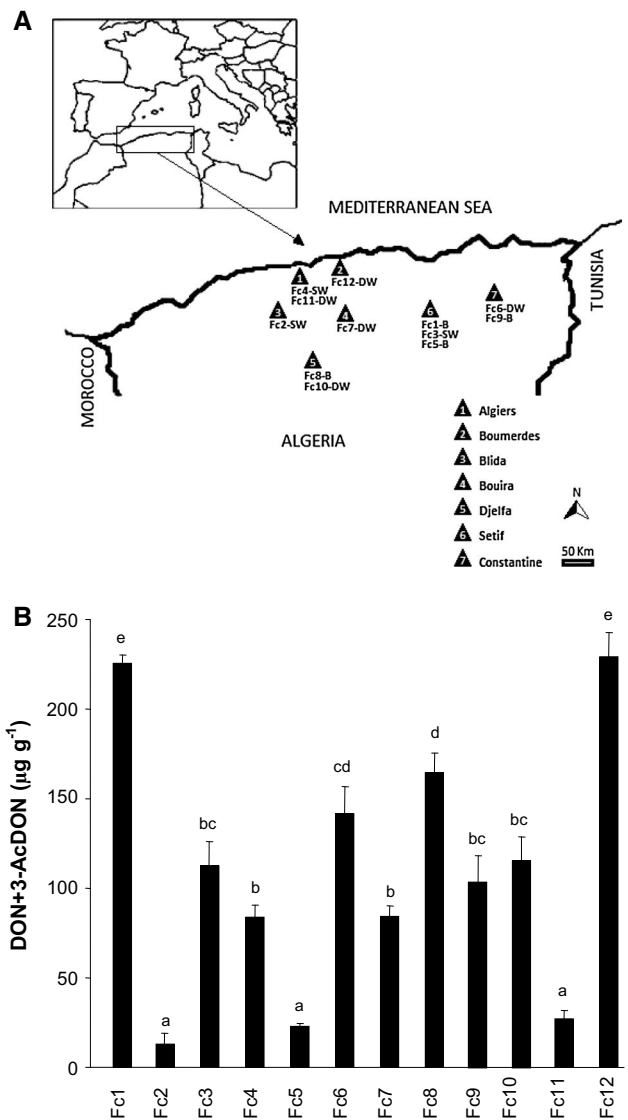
A

MEDITERRANEAN SEA

TUNISIA

MOROCCO

ALGERIA

1 Fc4-SW Fc11-DW

2 Fc12-DW

3 Fc2-SW

4 Fc7-DW

5 Fc8-B Fc10-DW

6 Fc1-B Fc3-SW Fc5-B

7 Fc6-DW Fc9-B

1 Algiers
2 Boumerdes
3 Blida
4 Bouira
5 Djelfa
6 Setif
7 Constantine

N

50 Km

B

DON+3-AcDON ($\mu g\ g^{-1}$)

250
200
150
100
50
0

e
a
bc
b
a
cd
b
d
bc
bc
a
e

Fc1 Fc2 Fc3 Fc4 Fc5 Fc6 Fc7 Fc8 Fc9 Fc10 Fc11 Fc12